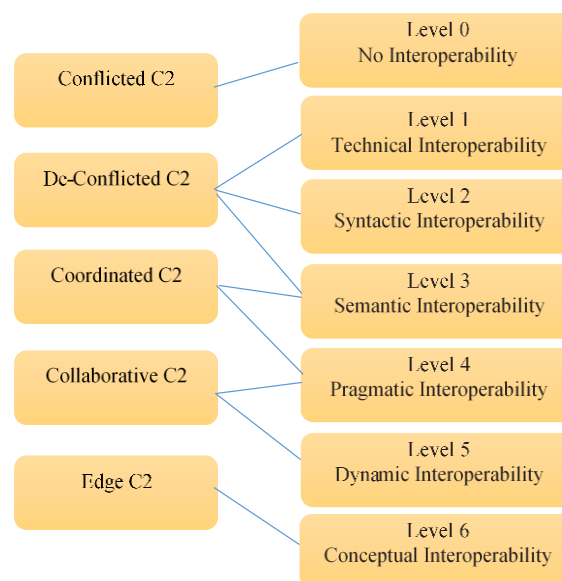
Conflicted C2

De-Conflicted C2

Coordinated C2

Collaborative C2

Edge C2

Level 0
No Interoperability

Level 1
Technical Interoperability

Level 2
Syntactic Interoperability

Level 3
Semantic Interoperability

Level 4
Pragmatic Interoperability

Level 5
Dynamic Interoperability

Level 6
Conceptual Interoperability